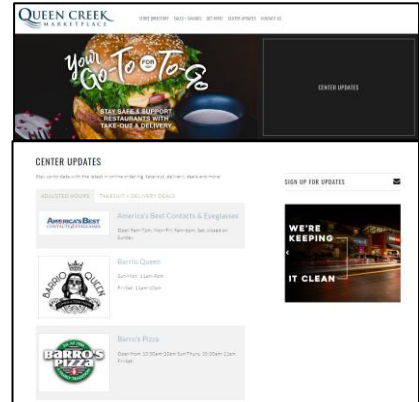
QUEEN CREEK MARKETPLACE

STORE DIRECTORY SALES + SAVINGS GET HERE CENTER UPDATES CONTACT US

Your Go-To FOR To-Go

STAY SAFE & SUPPORT RESTAURANTS WITH TAKE-OUT & DELIVERY

CENTER UPDATES

CENTER UPDATES

Stay up to date with the latest in online ordering, take-out, delivery, deals and more!

ADJUSTED HOURS TAKEOUT + DELIVERY DEALS

SIGN UP FOR UPDATES

AMERICA'S BEST CONTACTS & EYEGLASSES

America's Best Contacts & Eyeglasses

Open 9am-7pm; Mon-Fri; 9am-6pm; Sat; closed on Sunday

BARRIO QUEEN

Barrio Queen

Sun-Thur: 11am-9pm

Fri-Sat: 11am-10pm

WE'RE KEEPING IT CLEAN

BARRO'S PIZZA

Barro's Pizza

Open from 10:30am-10pm Sun-Thurs; 10:30am-11pm Fri-Sat